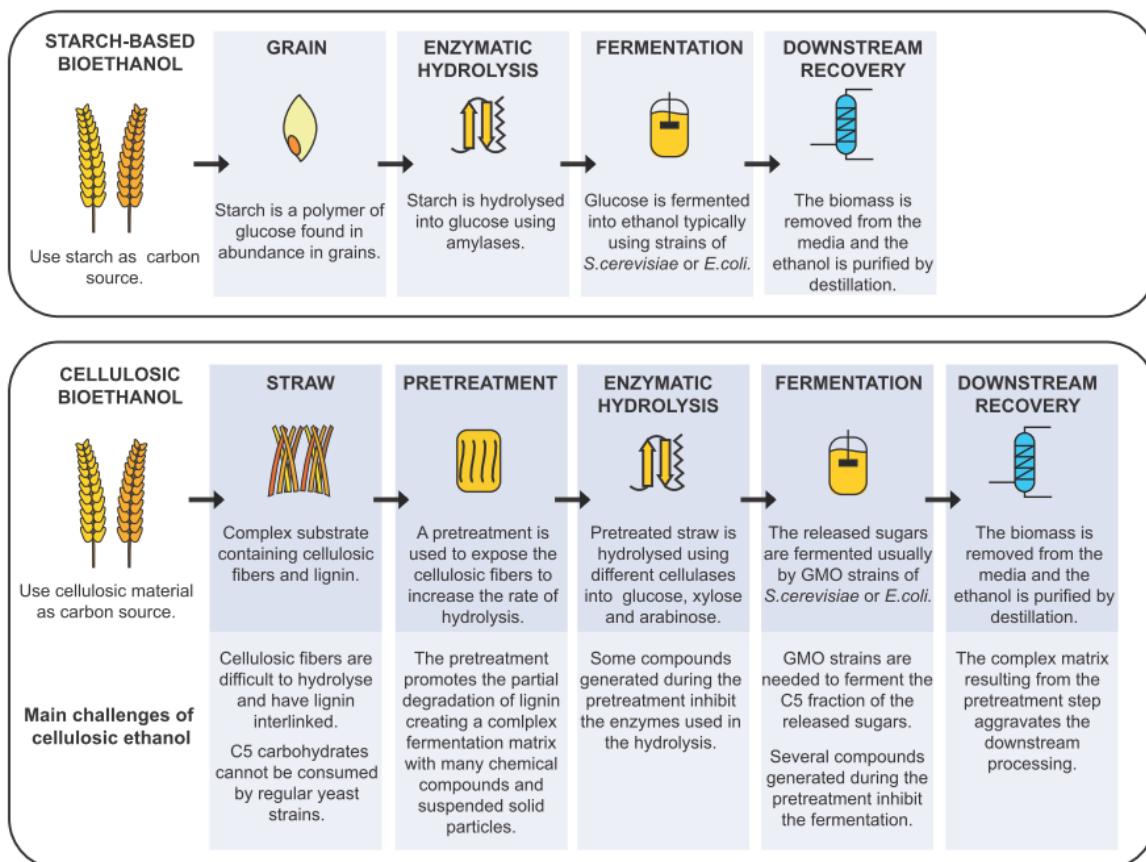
STARCH-BASED BIOETHANOL

Use starch as carbon source.

GRAIN

Starch is a polymer of glucose found in abundance in grains.

ENZYMATIC HYDROLYSIS

Starch is hydrolysed into glucose using amylases.

FERMENTATION

Glucose is fermented into ethanol typically using strains of *S.cerevisiae* or *E.coli*.

DOWNSTREAM RECOVERY

The biomass is removed from the media and the ethanol is purified by destillation.

CELLULOSIC BIOETHANOL

Use cellulosic material as carbon source.

STRAW

Complex substrate containing cellulosic fibers and lignin.

PRETREATMENT

A pretreatment is used to expose the cellulosic fibers to increase the rate of hydrolysis.

ENZYMATIC HYDROLYSIS

Pretreated straw is hydrolysed using different cellulases into glucose, xylose and arabinose.

FERMENTATION

The released sugars are fermented usually by GMO strains of *S.cerevisiae* or *E.coli*.

DOWNSTREAM RECOVERY

The biomass is removed from the media and the ethanol is purified by destillation.

Main challenges of cellulosic ethanol

Cellulosic fibers are difficult to hydrolyse and have lignin interlinked.

C5 carbohydrates cannot be consumed by regular yeast strains.

The pretreatment promotes the partial degradation of lignin creating a comlplex fermentation matrix with many chemical compounds and suspended solid particles.

Some compounds generated during the pretreatment inhibit the enzymes used in the hydrolysis.

GMO strains are needed to ferment the C5 fraction of the released sugars.

Several compounds generated during the pretreatment inhibit the fermentation.

The complex matrix resulting from the pretreatment step aggravates the downstream processing.